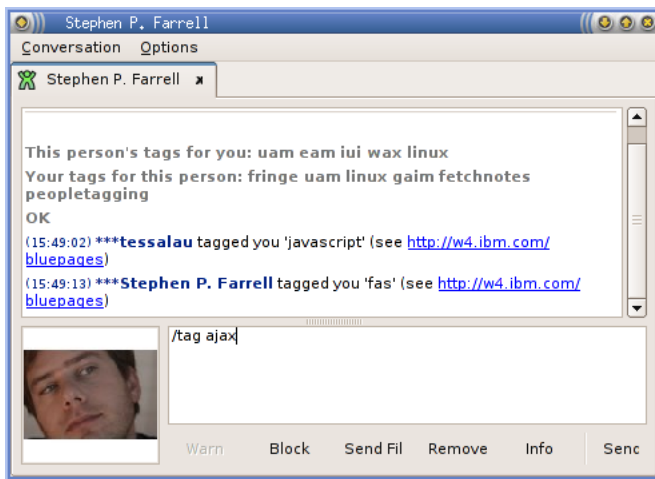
Stephen P. Farrell

Conversation Options

Stephen P. Farrell

This person's tags for you: uam eam iui wax linux

Your tags for this person: fringe uam linux gaim fetchnotes peopletagging

OK

(15:49:02) ***tessalau tagged you 'javascript' (see http://w4.ibm.com/bluepages)

(15:49:13) ***Stephen P. Farrell tagged you 'fas' (see http://w4.ibm.com/bluepages)

/tag ajax

Warn Block Send Fil Remove Info Senc